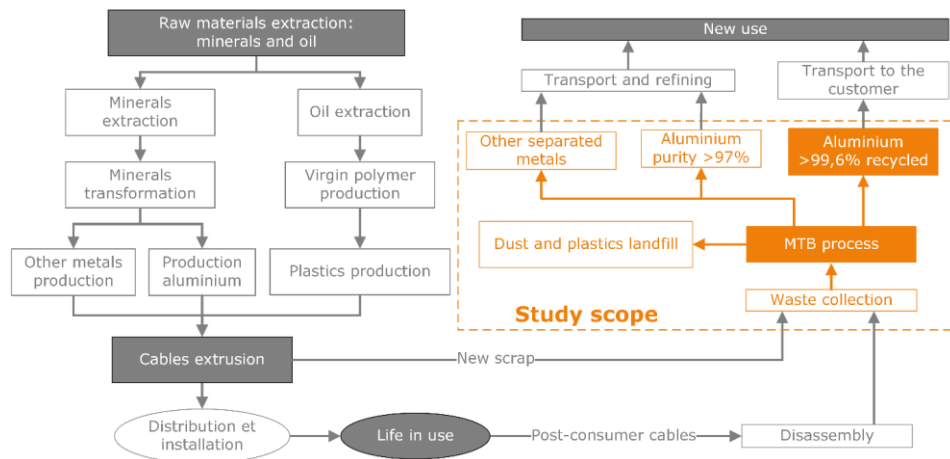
Raw materials extraction: minerals and oil

Minerals extraction

Oil extraction

Minerals transformation

Virgin polymer production

Other metals production

Production aluminium

Plastics production

Cables extrusion

Distribution et installation

Life in use

Post-consumer cables

Disassembly

New scrap

New use

Transport and refining

Transport to the customer

Other separated metals

Aluminium purity >97%

Aluminium >99,6% recycled

Dust and plastics landfill

MTB process

Waste collection

Study scope